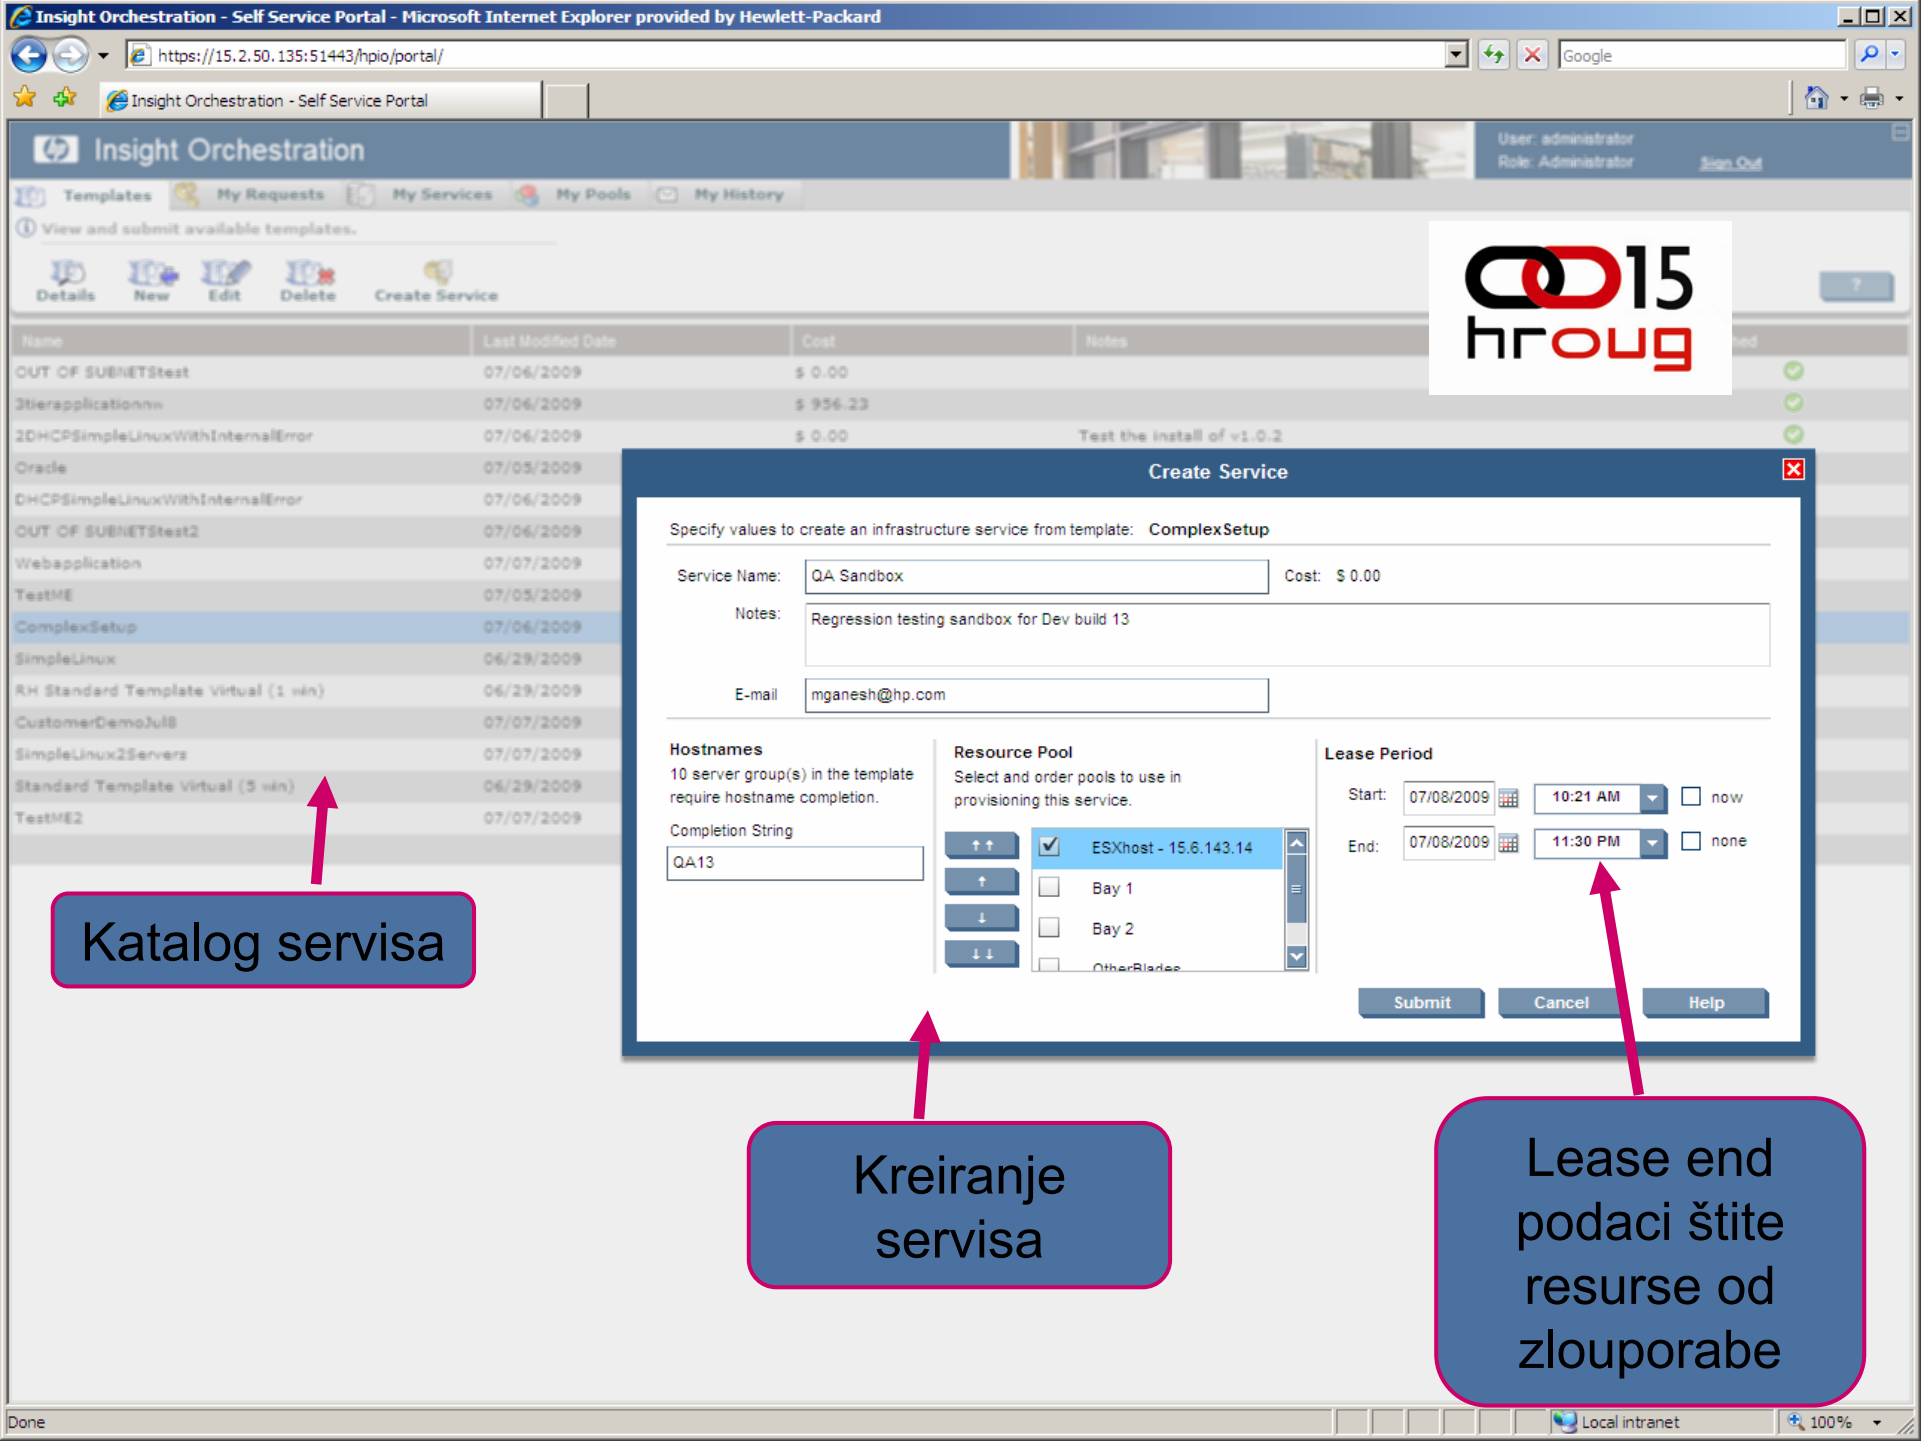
Insight Orchestration - Self Service Portal - Microsoft Internet Explorer provided by Hewlett-Packard

https://15.2.50.135:51443/hpio/portal/

Google

Insight Orchestration - Self Service Portal

Insight Orchestration

User: administrator
Role: Administrator
Sign Out

Templates | My Requests | My Services | My Pools | My History

View and submit available templates.

Details | New | Edit | Delete | Create Service

15 hroug

| Name | Last Modified Date | Cost | Notes |
|---|---|---|---|
| OUT OF SUBNETStest | 07/06/2009 | $ 0.00 | |
| 3tierapplicationnn | 07/06/2009 | $ 956.23 | |
| 2DHCPSimpleLinuxWithInternalError | 07/06/2009 | $ 0.00 | Test the install of v1.0.2 |
| Oracle | 07/05/2009 | | |
| DHCPSimpleLinuxWithInternalError | 07/06/2009 | | |
| OUT OF SUBNETStest2 | 07/06/2009 | | |
| Webapplication | 07/07/2009 | | |
| TestME | 07/05/2009 | | |
| ComplexSetup | 07/06/2009 | | |
| SimpleLinux | 06/29/2009 | | |
| RH Standard Template Virtual (1 min) | 06/29/2009 | | |
| CustomerDemoJul8 | 07/07/2009 | | |
| SimpleLinux2Servers | 07/07/2009 | | |
| Standard Template Virtual (5 min) | 06/29/2009 | | |
| TestME2 | 07/07/2009 | | |

Create Service

Specify values to create an infrastructure service from template: ComplexSetup

Service Name: QA Sandbox
Cost: $ 0.00
Notes: Regression testing sandbox for Dev build 13
E-mail: mganesh@hp.com

Hostnames
10 server group(s) in the template require hostname completion.
Completion String
QA13

Resource Pool
Select and order pools to use in provisioning this service.
ESXhost - 15.6.143.14
Bay 1
Bay 2
OtherBlades

Lease Period
Start: 07/08/2009 10:21 AM now
End: 07/08/2009 11:30 PM none

Submit Cancel Help

Katalog servisa

Kreiranje servisa

Lease end podaci štite resurse od zlouporabe

Done
Local intranet
100%